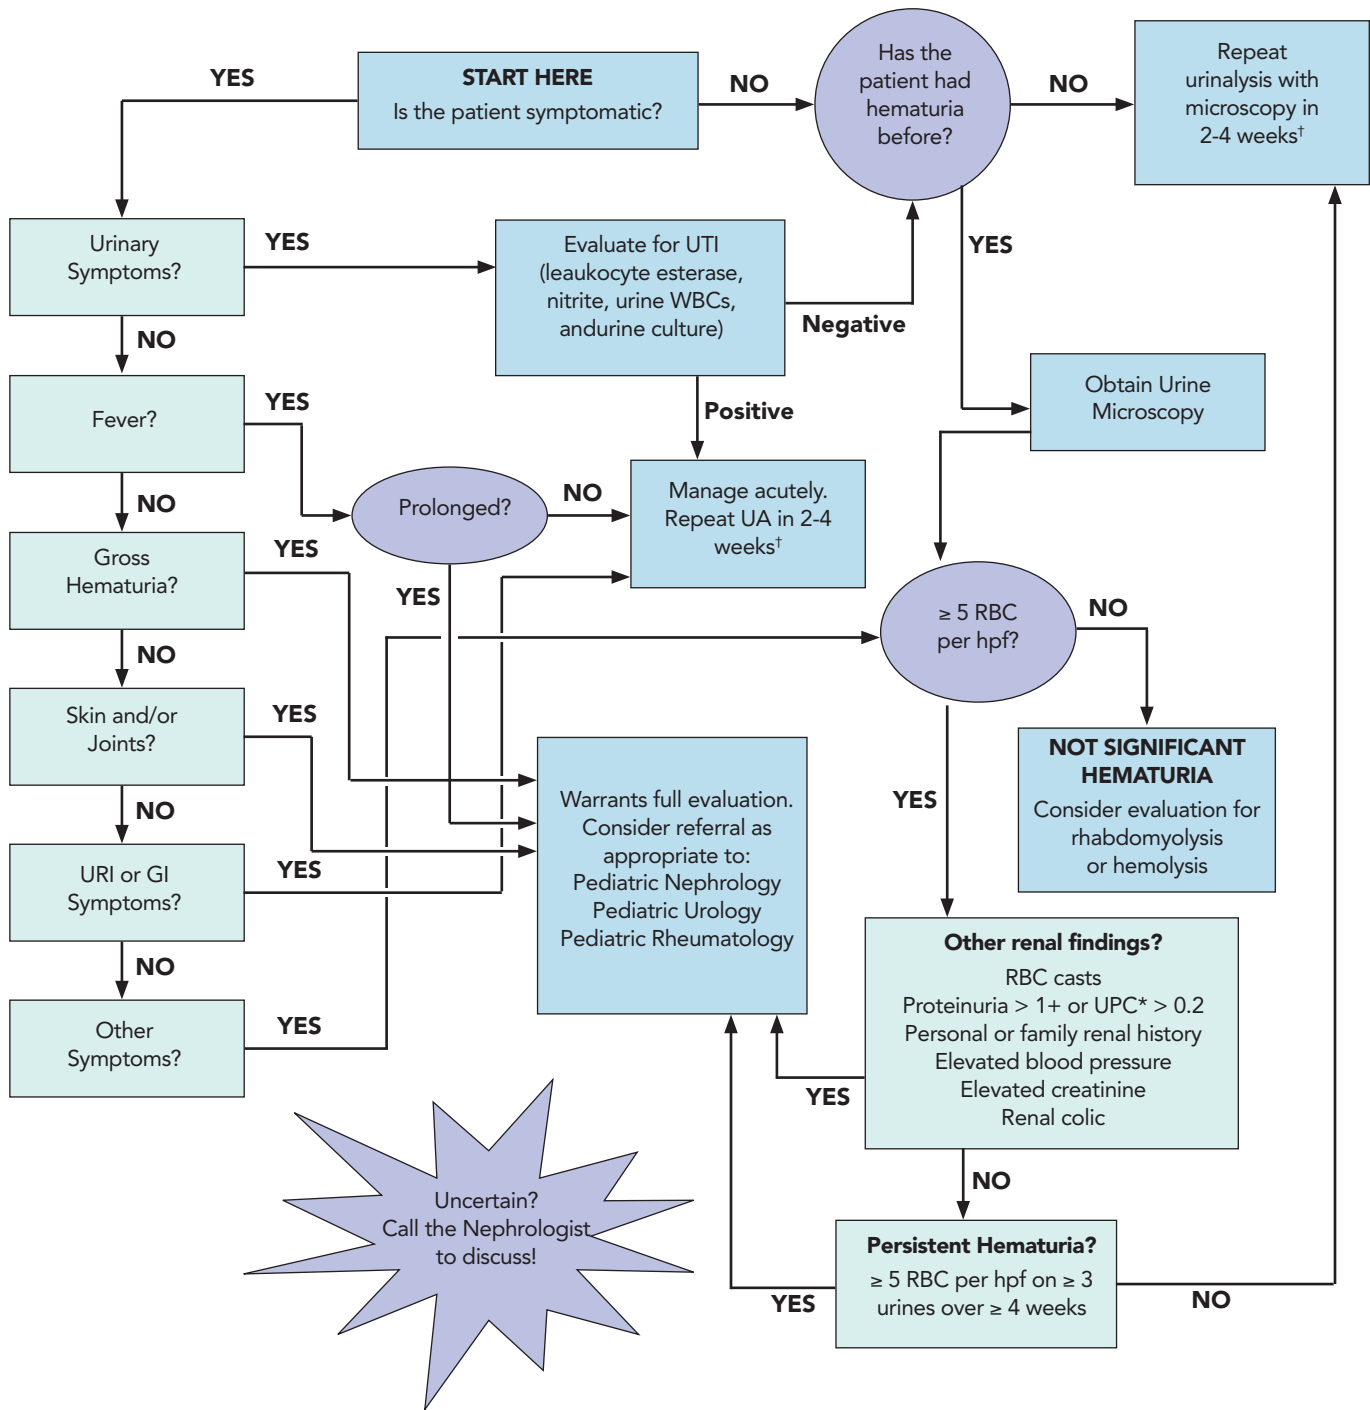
START HERE
Is the patient symptomatic?

YES

NO

Has the patient had hematuria before?

NO

Repeat urinalysis with microscopy in 2-4 weeks$^{\dagger}$

Urinary Symptoms?

YES

Evaluate for UTI (leaukocyte esterase, nitrite, urine WBCs, andurine culture)

Negative

YES

NO

Obtain Urine Microscopy

Fever?

YES

Positive

NO

Prolonged?

NO

Manage acutely. Repeat UA in 2-4 weeks$^{\dagger}$

Gross Hematuria?

YES

YES

$\geq$ 5 RBC per hpf?

NO

NO

Skin and/or Joints?

YES

NOT SIGNIFICANT HEMATURIA
Consider evaluation for rhabdomyolysis or hemolysis

NO

Warrants full evaluation. Consider referral as appropriate to:
Pediatric Nephrology
Pediatric Urology
Pediatric Rheumatology

YES

URI or GI Symptoms?

YES

NO

Other renal findings?
RBC casts
Proteinuria > 1+ or UPC* > 0.2
Personal or family renal history
Elevated blood pressure
Elevated creatinine
Renal colic

Other Symptoms?

YES

YES

Uncertain?
Call the Nephrologist to discuss!

NO

Persistent Hematuria?
$\geq$ 5 RBC per hpf on $\geq$ 3 urines over $\geq$ 4 weeks

YES

NO